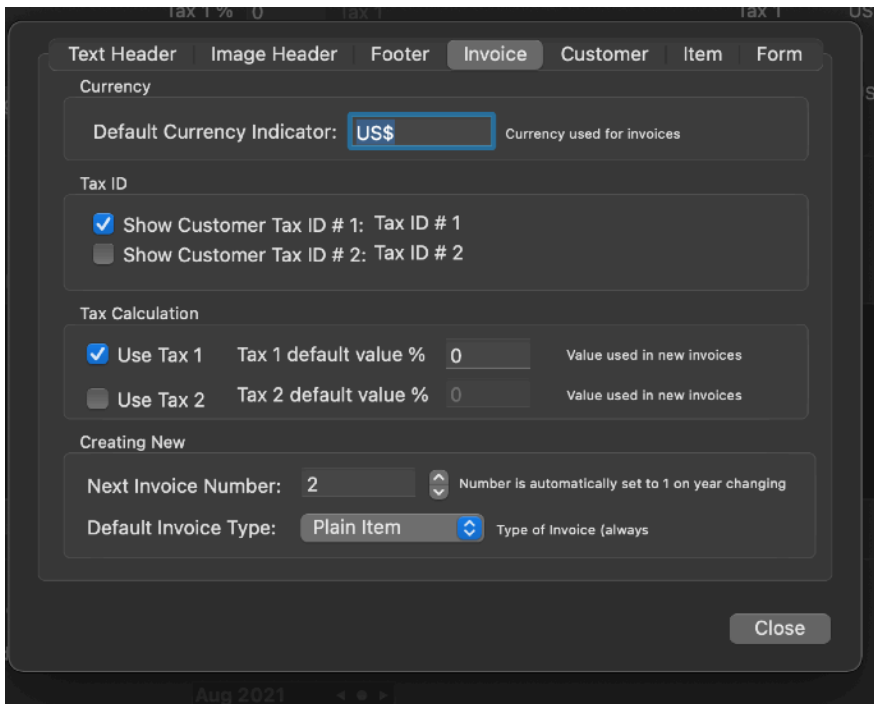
Tax 1 % 0 Tax 1 Tax 1 US

Text Header Image Header Footer Invoice Customer Item Form

Currency

Default Currency Indicator: US$ Currency used for invoices

Tax ID

Show Customer Tax ID # 1: Tax ID # 1
Show Customer Tax ID # 2: Tax ID # 2

Tax Calculation

Use Tax 1 Tax 1 default value % 0 Value used in new invoices
Use Tax 2 Tax 2 default value % 0 Value used in new invoices

Creating New

Next Invoice Number: 2 Number is automatically set to 1 on year changing
Default Invoice Type: Plain Item Type of Invoice (always

Close

Aug 2021